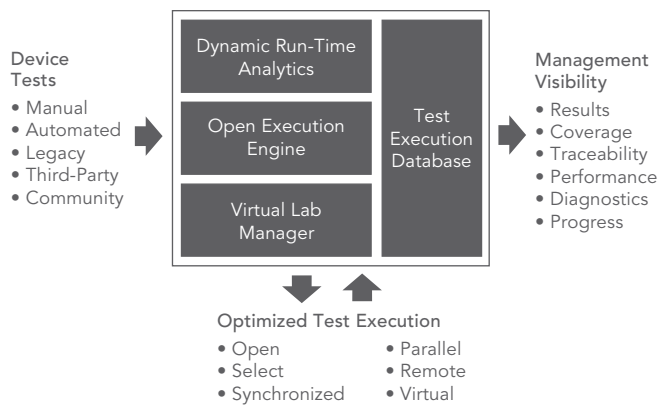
Device Tests
• Manual
• Automated
• Legacy
• Third-Party
• Community

Dynamic Run-Time Analytics

Open Execution Engine

Virtual Lab Manager

Test Execution Database

Management Visibility
• Results
• Coverage
• Traceability
• Performance
• Diagnostics
• Progress

Optimized Test Execution
• Open
• Select
• Synchronized
• Parallel
• Remote
• Virtual